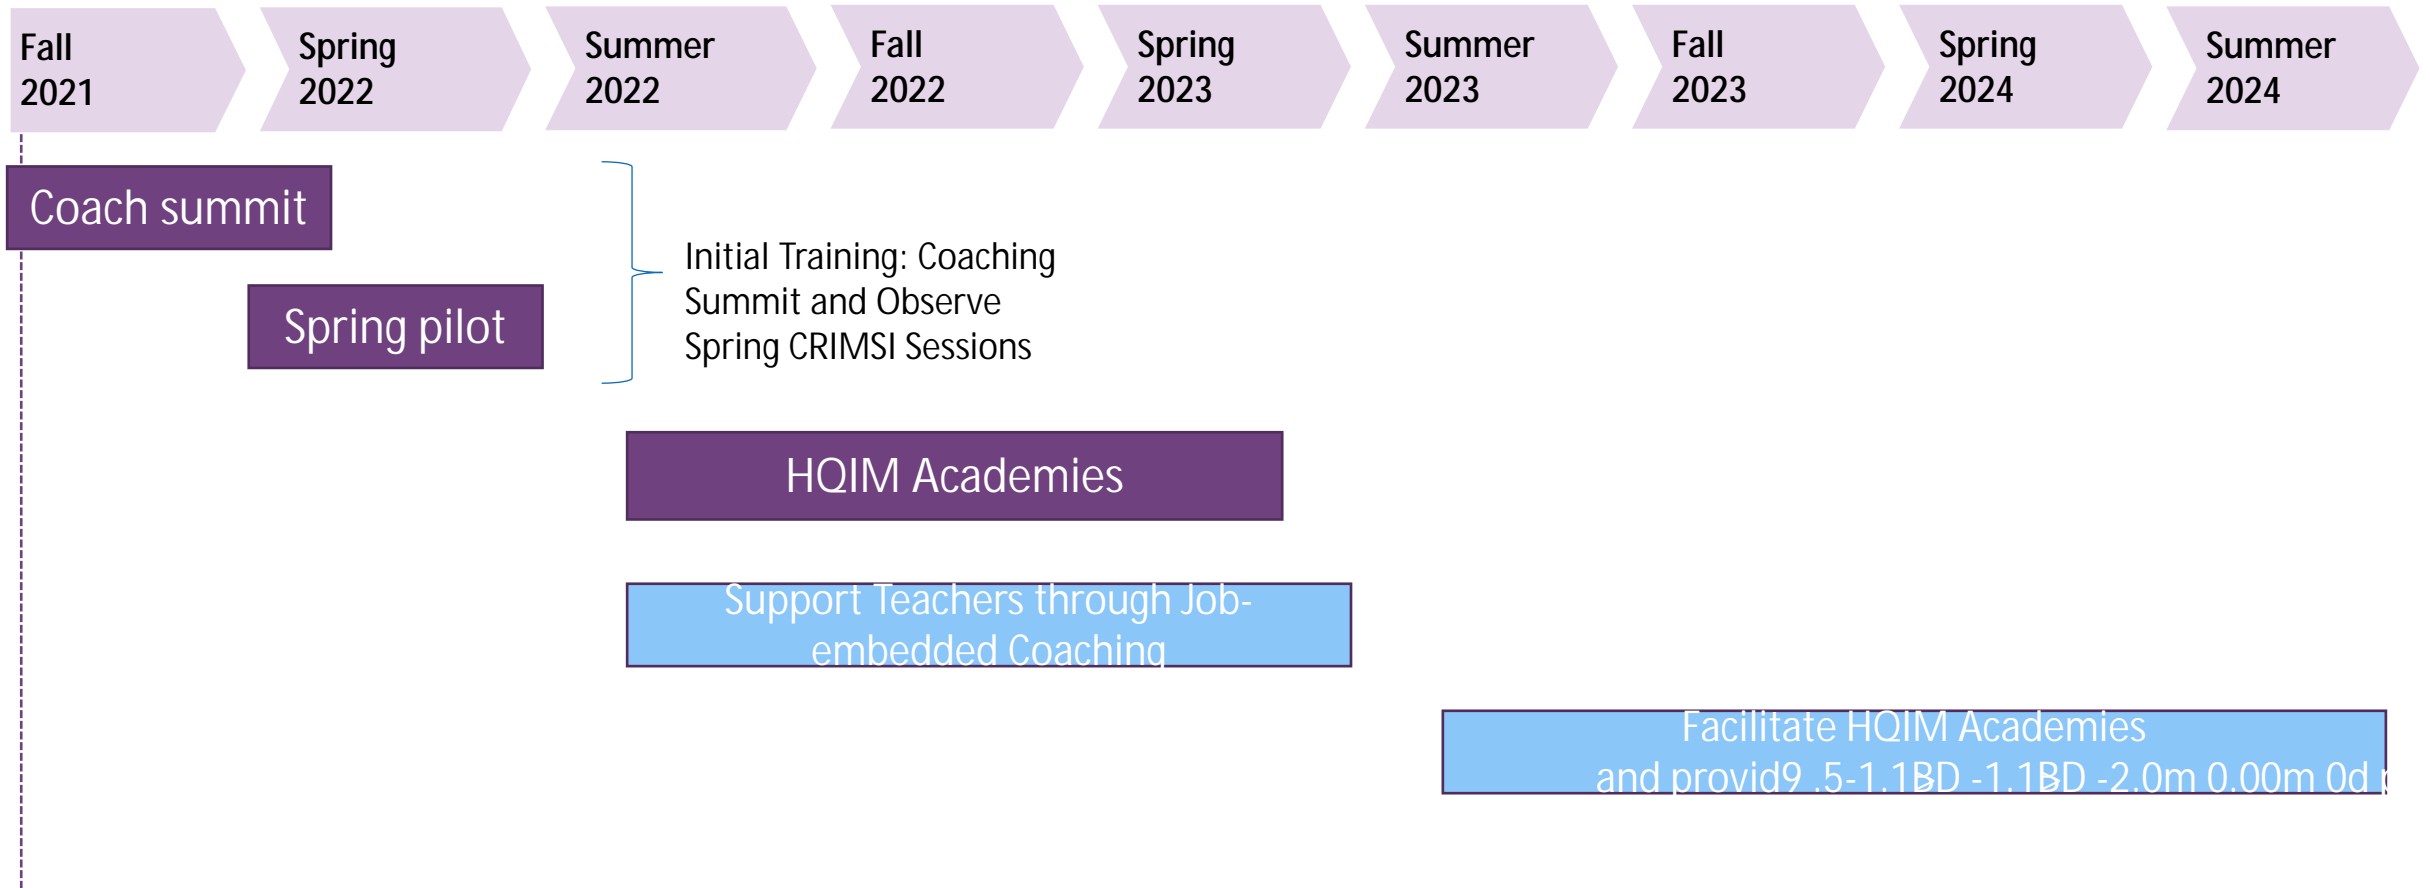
Fall 2021

Spring 2022

Summer 2022

Fall 2022

Spring 2023

Summer 2023

Fall 2023

Spring 2024

Summer 2024

Coach summit

Spring pilot

Initial Training: Coaching Summit and Observe Spring CRIMSI Sessions

HQIM Academies

Support Teachers through Job-embedded Coaching

Facilitate HQIM Academies
and provid9 .5-1.1BD -1.1BD -2.0m 0.00m 0d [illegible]